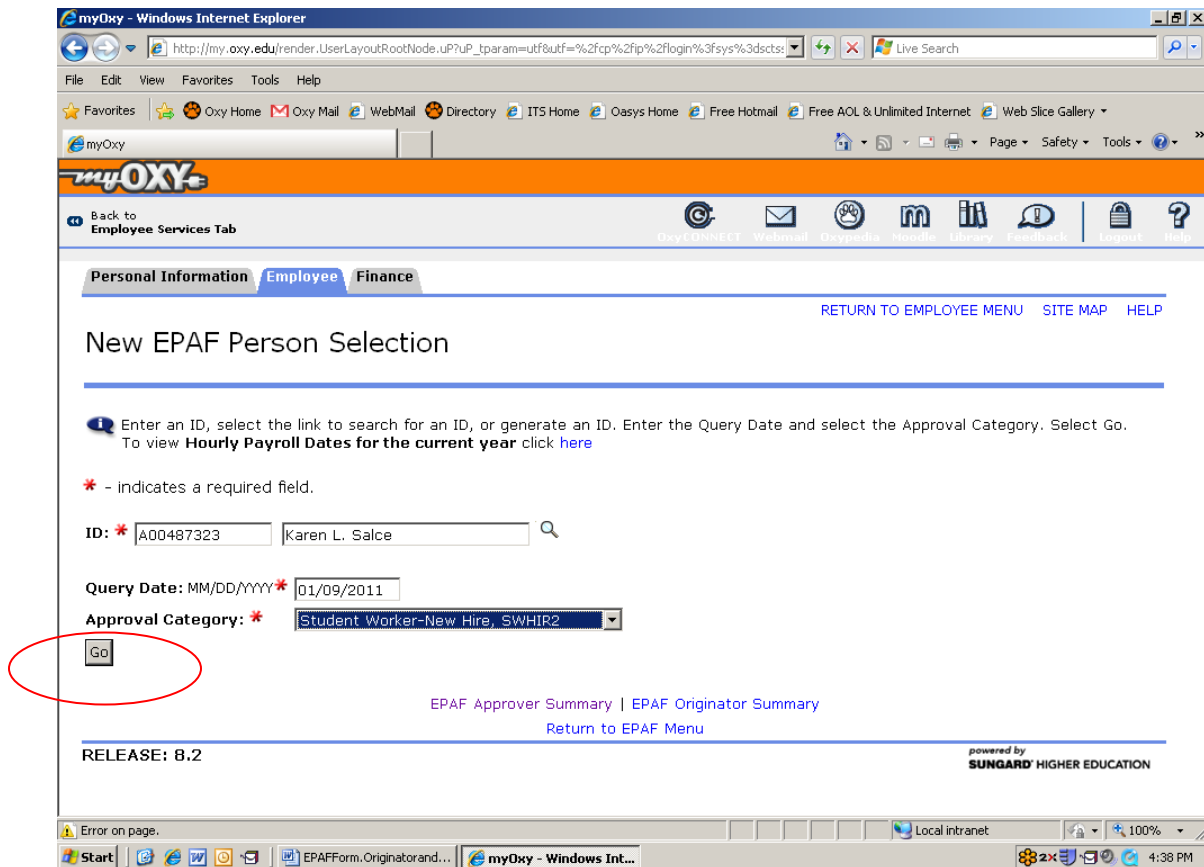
myOxy - Windows Internet Explorer

http://my.oxy.edu/render.UserLayoutRootNode.uP?uP_tparam=utf&utf=%2fcp%2fip%2flogin%3fsys%3dscts

Live Search

File Edit View Favorites Tools Help

Favorites | Oxy Home | Oxy Mail | WebMail | Directory | ITS Home | Oasys Home | Free Hotmail | Free AOL & Unlimited Internet | Web Slice Gallery

myOxy

Page ▾ Safety ▾ Tools ▾

myOXY

Back to Employee Services Tab

OxyCONNECT Webmail Oxypedia Moodle Library Feedback Logout Help

Personal Information | Employee | Finance

RETURN TO EMPLOYEE MENU SITE MAP HELP

New EPAF Person Selection

Enter an ID, select the link to search for an ID, or generate an ID. Enter the Query Date and select the Approval Category. Select Go. To view **Hourly Payroll Dates for the current year** click here

* - indicates a required field.

ID: * A00487323 Karen L. Salce

Query Date: MM/DD/YYYY* 01/09/2011

Approval Category: * Student Worker-New Hire, SWHIR2

Go

EPAF Approver Summary | EPAF Originator Summary

Return to EPAF Menu

RELEASE: 8.2

powered by SUNGARD HIGHER EDUCATION

Error on page.

Local intranet

100%

Start | EPAFForm.Originatorand... | myOxy - Windows Int... | 4:38 PM